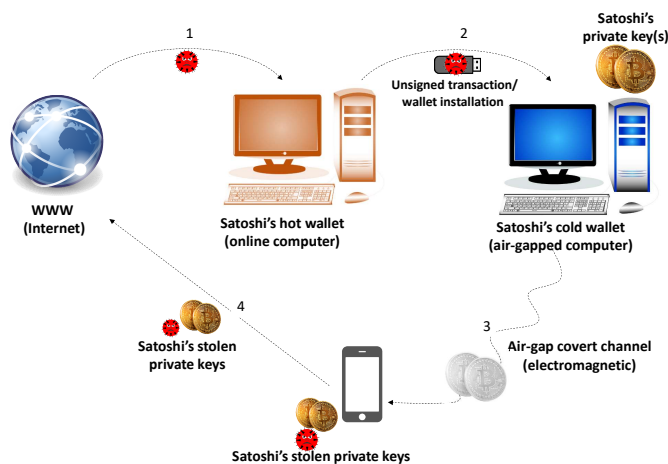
1

2

Satoshi's private key(s)

Unsigned transaction/ wallet installation

WWW (Internet)

Satoshi's hot wallet (online computer)

Satoshi's cold wallet (air-gapped computer)

4

3

Satoshi's stolen private keys

Air-gap covert channel (electromagnetic)

Satoshi's stolen private keys